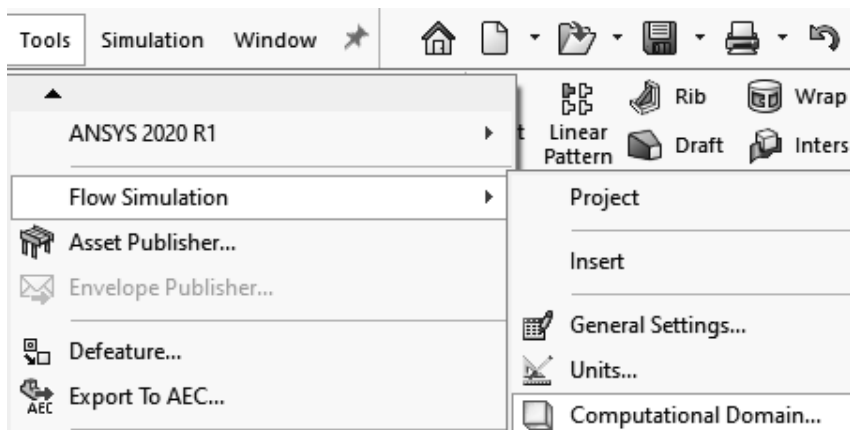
Tools Simulation Window

Rib Wrap
Linear Pattern Draft Inters

ANSYS 2020 R1
Flow Simulation
Asset Publisher...
Envelope Publisher...
Defeature...
Export To AEC...

Project
Insert
General Settings...
Units...
Computational Domain...